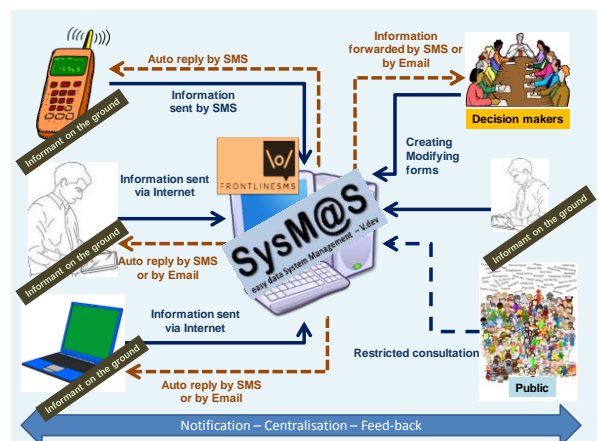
Auto reply by SMS

Information sent by SMS

Informant on the ground

Information forwarded by SMS or by Email

Decision makers

Creating Modifying forms

Information sent via Internet

\o/

FRONTLINESMS

Informant on the ground

Auto reply by SMS or by Email

SysM@S

easy data System Management – V.dev

Informant on the ground

Information sent via Internet

Restricted consultation

Informant on the ground

Auto reply by SMS or by Email

Public

Notification – Centralisation – Feed-back